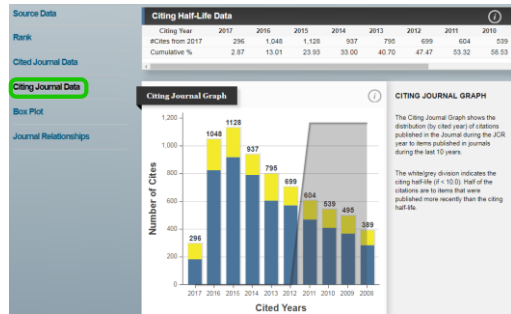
Source Data

Rank

Cited Journal Data

Citing Journal Data

Box Plot

Journal Relationships

Citing Half-Life Data

| Citing Year | 2017 | 2016 | 2015 | 2014 | 2013 | 2012 | 2011 | 2010 |
|---|---|---|---|---|---|---|---|---|
| #Cites from 2017 | 296 | 1,048 | 1,128 | 937 | 795 | 699 | 604 | 539 |
| Cumulative % | 2.87 | 13.01 | 23.93 | 33.00 | 40.70 | 47.47 | 53.32 | 58.53 |

Citing Journal Graph

Number of Cites

1,200
1,000
800
600
400
200
0

296 1048 1128 937 795 699 604 539 495 389

2017 2016 2015 2014 2013 2012 2011 2010 2009 2008

Cited Years

CITING JOURNAL GRAPH

The Citing Journal Graph shows the distribution (by cited year) of citations published in the Journal during the JCR year to items published in journals during the last 10 years.

The white/grey division indicates the citing half-life (if < 10.0). Half of the citations are to items that were published more recently than the citing half-life.